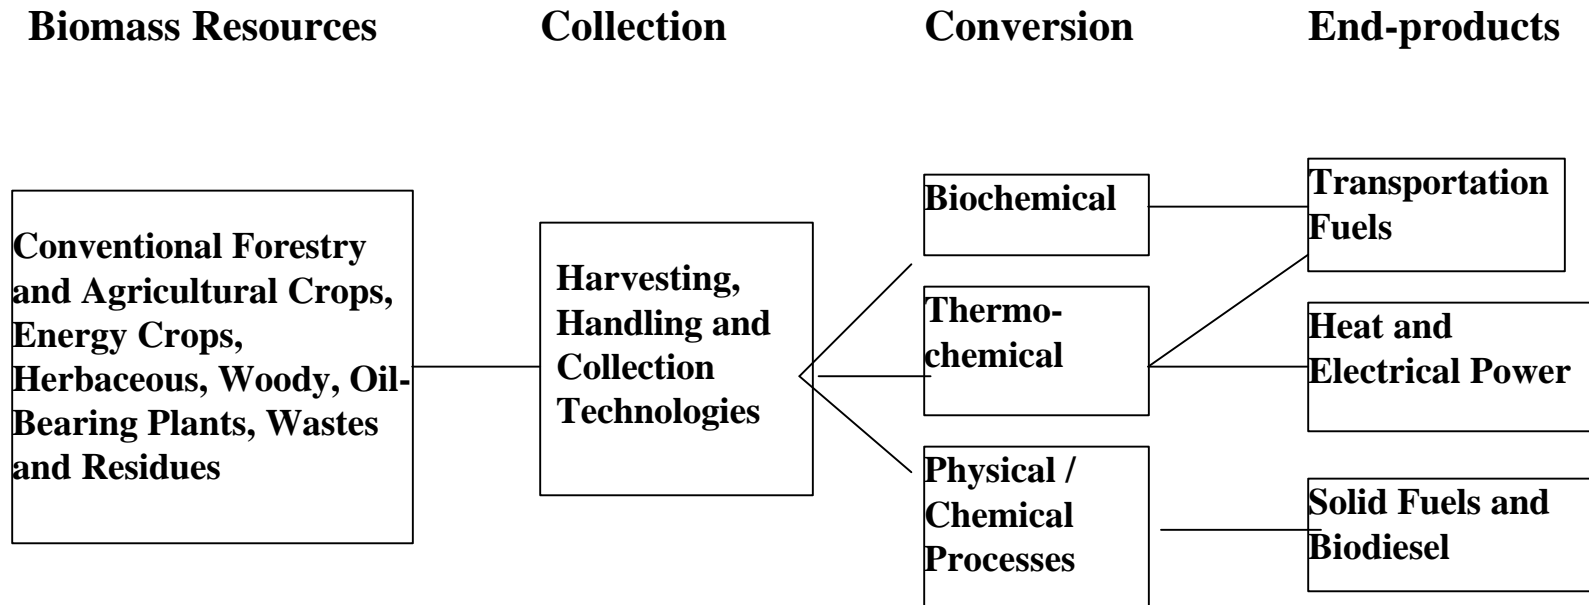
Biomass Resources

Collection

Conversion

End-products

Conventional Forestry and Agricultural Crops, Energy Crops, Herbaceous, Woody, Oil-Bearing Plants, Wastes and Residues

Harvesting, Handling and Collection Technologies

Biochemical

Thermo-chemical

Physical / Chemical Processes

Transportation Fuels

Heat and Electrical Power

Solid Fuels and Biodiesel